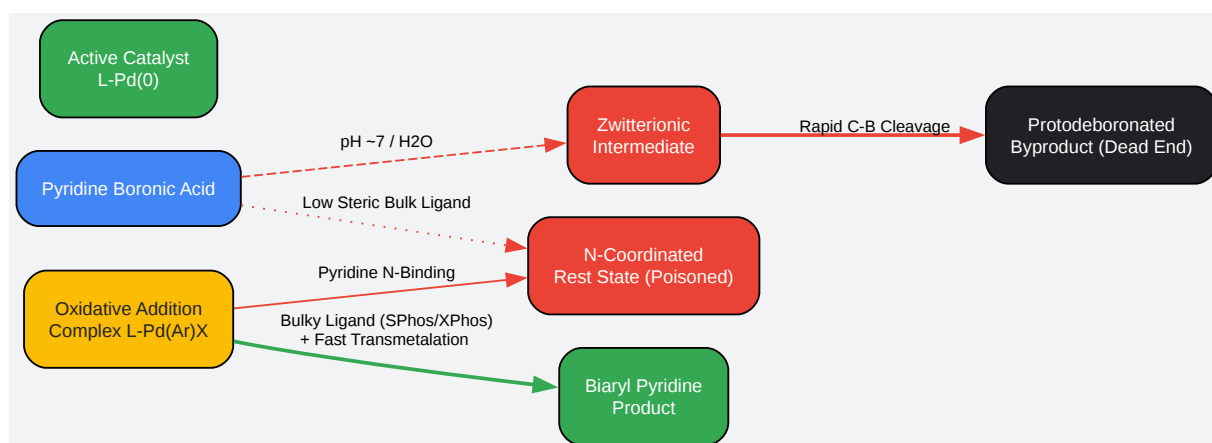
Active Catalyst
L-Pd(0)

Pyridine Boronic Acid

Oxidative Addition
Complex L-Pd(Ar)X

pH ~7 / H2O

Low Steric Bulk Ligand

Pyridine N-Binding

Bulky Ligand (SPhos/XPhos)
+ Fast Transmetalation

Zwitterionic
Intermediate

N-Coordinated
Rest State (Poisoned)

Biaryl Pyridine
Product

Rapid C-B Cleavage

Protodeboronated
Byproduct (Dead End)